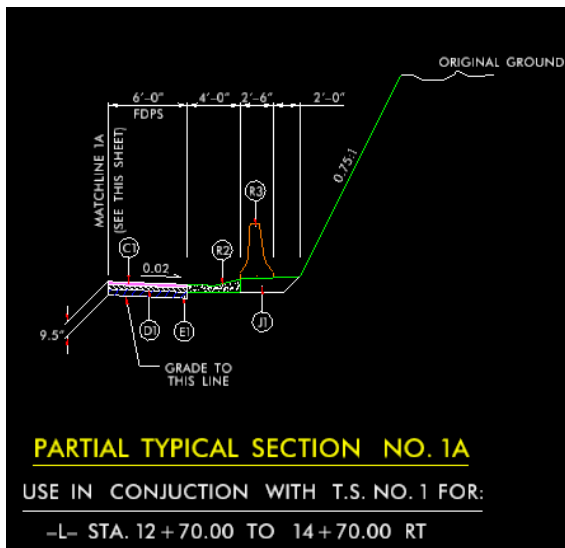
ORIGINAL GROUND

6'-0"
FDPS
4'-0"
2'-6"
2'-0"

MATCHLINE 1A
(SEE THIS SHEET)

0.75:1

R3

C1
R2
0.02

9.5"

D1
E1
J1

GRADE TO
THIS LINE

PARTIAL TYPICAL SECTION NO. 1A

USE IN CONJUCTION WITH T.S. NO. 1 FOR:

-L- STA. 12+70.00 TO 14+70.00 RT